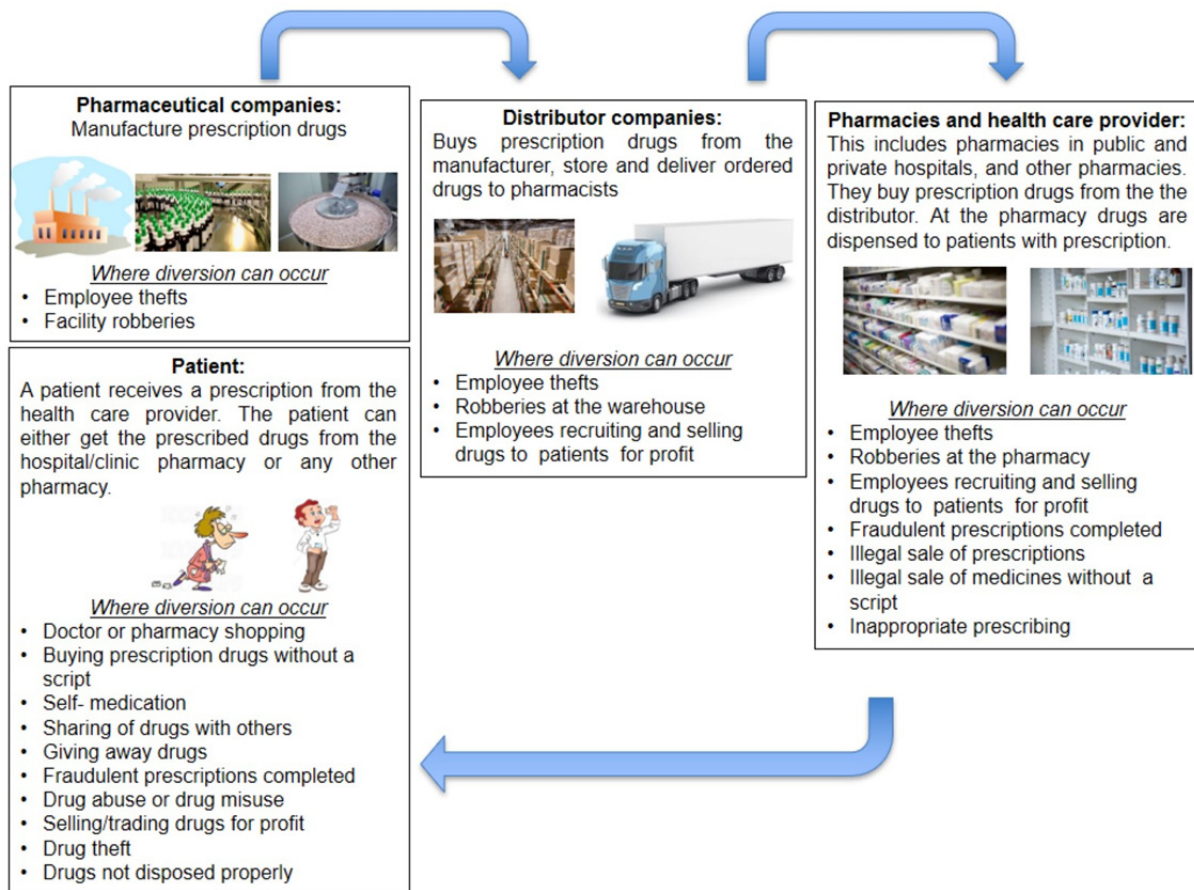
**Pharmaceutical companies:**
Manufacture prescription drugs

*Where diversion can occur*
- Employee thefts
- Facility robberies

**Distributor companies:**
Buys prescription drugs from the manufacturer, store and deliver ordered drugs to pharmacists

*Where diversion can occur*
- Employee thefts
- Robberies at the warehouse
- Employees recruiting and selling drugs to patients for profit

**Pharmacies and health care provider:**
This includes pharmacies in public and private hospitals, and other pharmacies. They buy prescription drugs from the the distributor. At the pharmacy drugs are dispensed to patients with prescription.

*Where diversion can occur*
- Employee thefts
- Robberies at the pharmacy
- Employees recruiting and selling drugs to patients for profit
- Fraudulent prescriptions completed
- Illegal sale of prescriptions
- Illegal sale of medicines without a script
- Inappropriate prescribing

**Patient:**
A patient receives a prescription from the health care provider. The patient can either get the prescribed drugs from the hospital/clinic pharmacy or any other pharmacy.

*Where diversion can occur*
- Doctor or pharmacy shopping
- Buying prescription drugs without a script
- Self- medication
- Sharing of drugs with others
- Giving away drugs
- Fraudulent prescriptions completed
- Drug abuse or drug misuse
- Selling/trading drugs for profit
- Drug theft
- Drugs not disposed properly